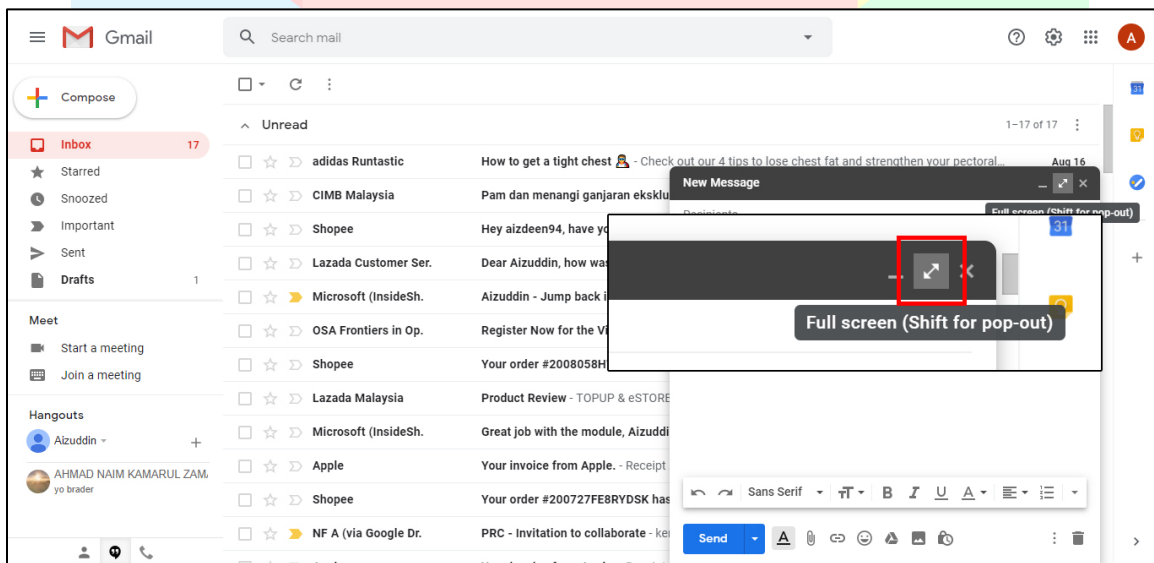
Gmail

Search mail

A

Compose

Inbox 17

Starred

Snoozed

Important

Sent

Drafts 1

Meet

Start a meeting

Join a meeting

Hangouts

Aizuddin

AHMAD NAIM KAMARUL ZAM
yo brader

Unread

1–17 of 17

adidas Runtastic — How to get a tight chest - Check out our 4 tips to lose chest fat and strengthen your pectoral... Aug 16

CIMB Malaysia — Pam dan menangi ganjaran eksklu

Shopee — Hey aizdeen94, have yo

Lazada Customer Ser. — Dear Aizuddin, how was

Microsoft (InsideSh. — Aizuddin - Jump back i

OSA Frontiers in Op. — Register Now for the Vi

Shopee — Your order #2008058H

Lazada Malaysia — Product Review - TOPUP & eSTORE

Microsoft (InsideSh. — Great job with the module, Aizuddi

Apple — Your invoice from Apple. - Receipt

Shopee — Your order #200727FE8RYDSK has

NF A (via Google Dr. — PRC - Invitation to collaborate - ke

New Message

Recipients

Full screen (Shift for pop-out)

Full screen (Shift for pop-out)

Sans Serif

Send

31